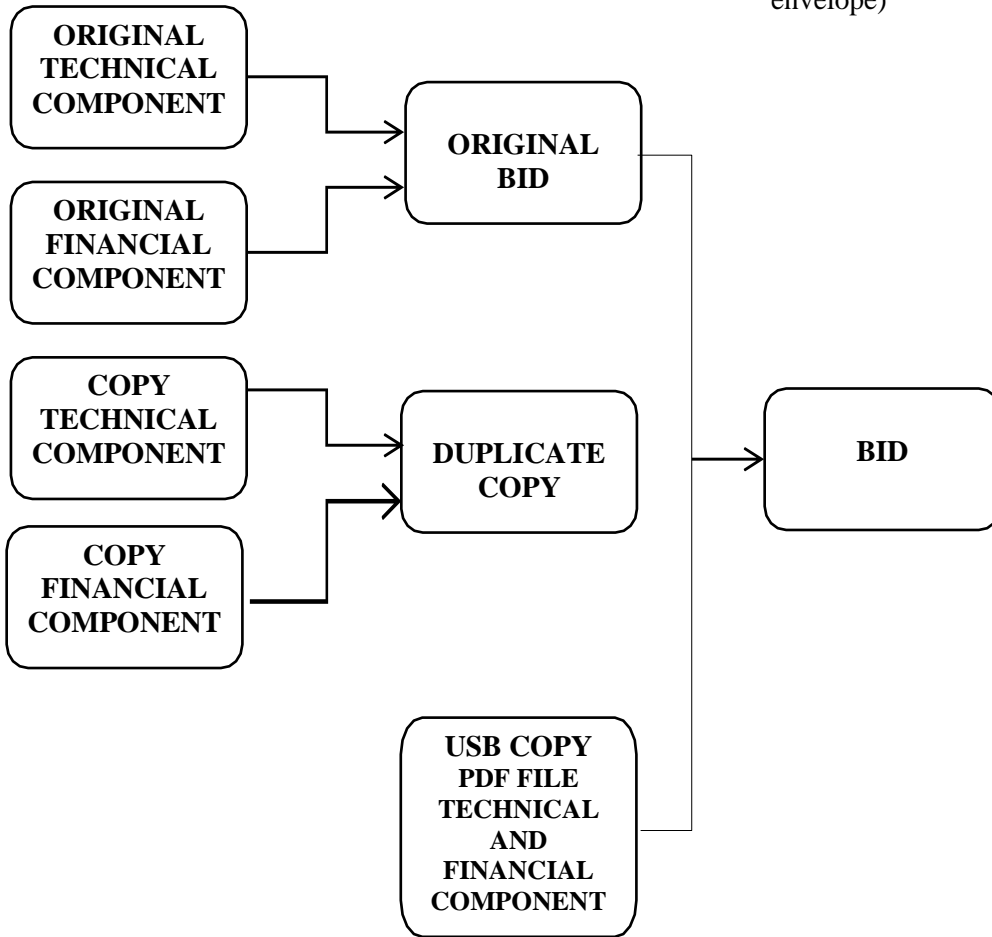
envelope)

ORIGINAL TECHNICAL COMPONENT

ORIGINAL FINANCIAL COMPONENT

ORIGINAL BID

COPY TECHNICAL COMPONENT

COPY FINANCIAL COMPONENT

DUPLICATE COPY

BID

USB COPY PDF FILE TECHNICAL AND FINANCIAL COMPONENT